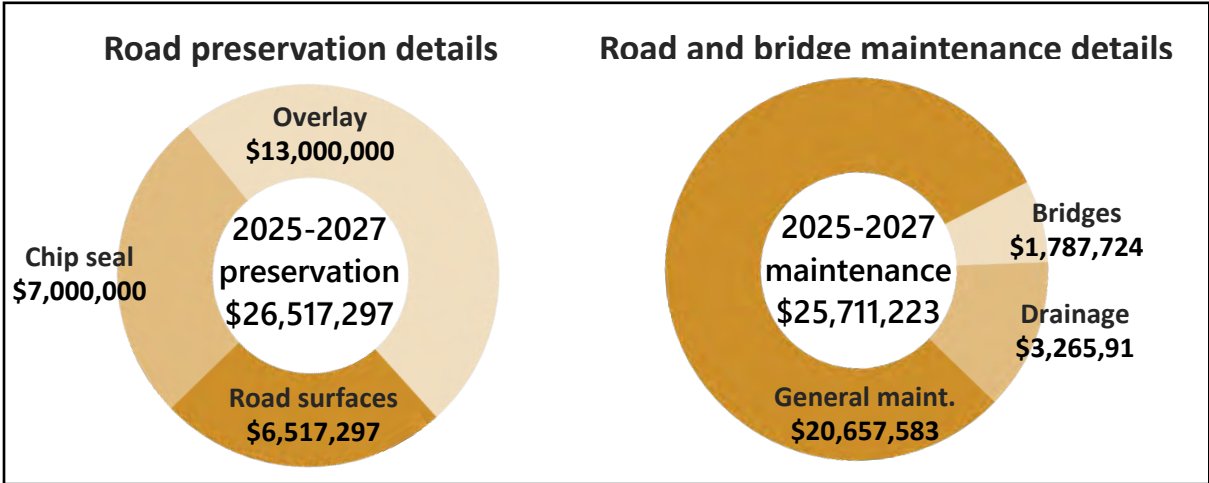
Road preservation details

Overlay
$13,000,000

Chip seal
$7,000,000

2025-2027
preservation
$26,517,297

Road surfaces
$6,517,297

Road and bridge maintenance details

2025-2027
maintenance
$25,711,223

Bridges
$1,787,724

Drainage
$3,265,91

General maint.
$20,657,583